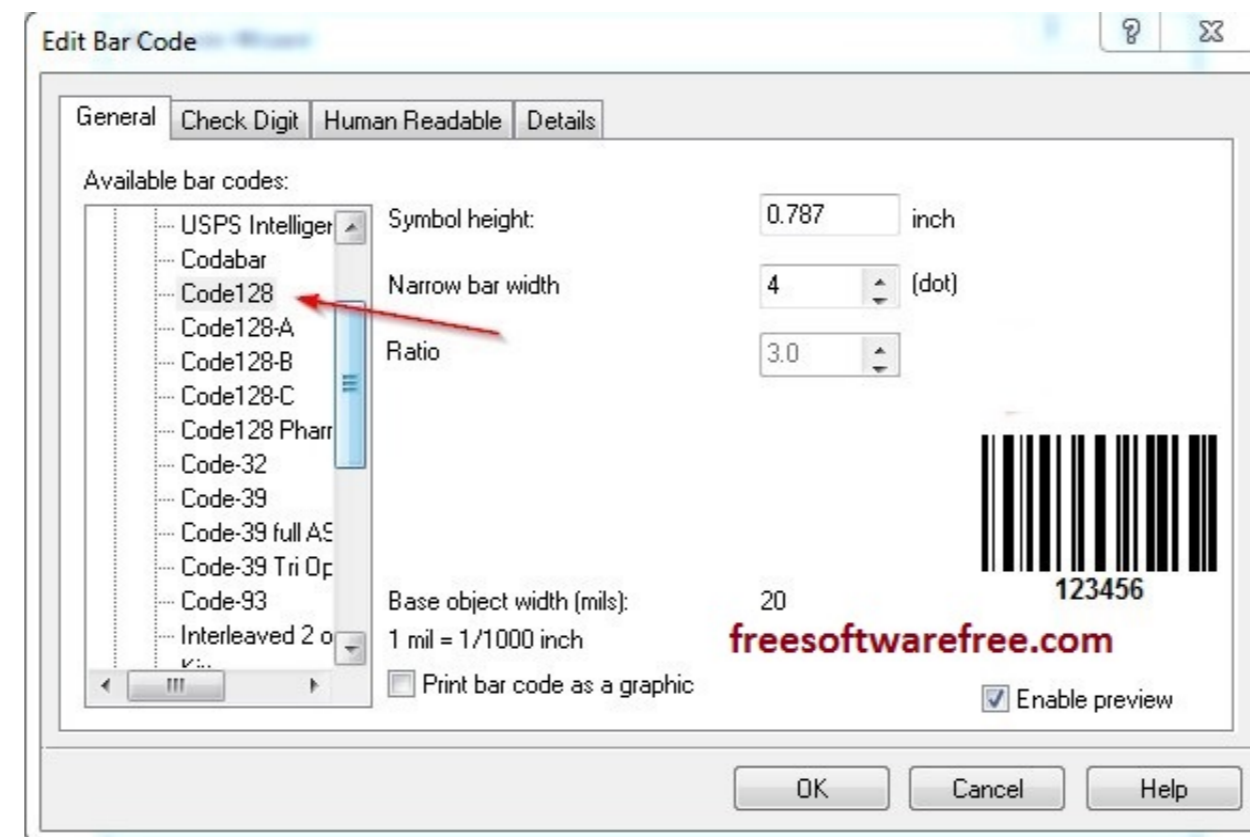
Edit Bar Code

?

General | Check Digit | Human Readable | Details

Available bar codes:

USPS Intelliger
Codabar
Code128
Code128-A
Code128-B
Code128-C
Code128 Pharr
Code-32
Code-39
Code-39 full AS
Code-39 Tri Op
Code-93
Interleaved 2 o
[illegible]

Symbol height: 0.787 inch

Narrow bar width 4 (dot)

Ratio 3.0

123456

Base object width (mils): 20

1 mil = 1/1000 inch

freesoftwarefree.com

Print bar code as a graphic

Enable preview

OK Cancel Help